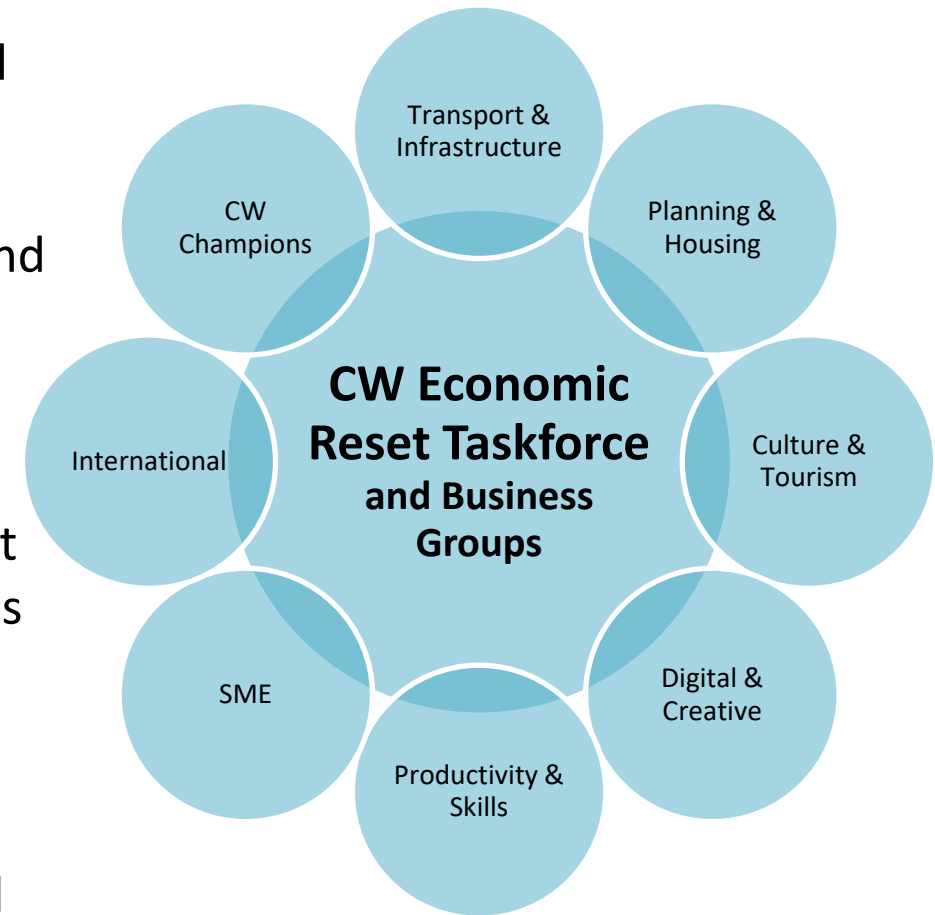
l

nd

t
s

Transport & Infrastructure

CW Champions

Planning & Housing

CW Economic Reset Taskforce and Business Groups

International

Culture & Tourism

SME

Digital & Creative

Productivity & Skills